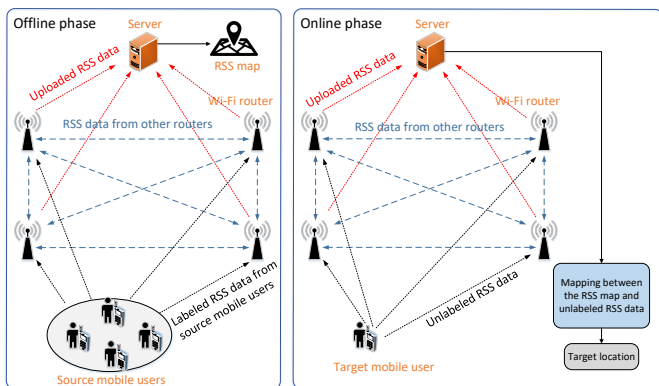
Offline phase

Server

RSS map

Uploaded RSS data

Wi-Fi router

RSS data from other routers

Labeled RSS data from source mobile users

Source mobile users

Online phase

Server

Uploaded RSS data

Wi-Fi router

RSS data from other routers

Unlabeled RSS data

Target mobile user

Mapping between the RSS map and unlabeled RSS data

Target location